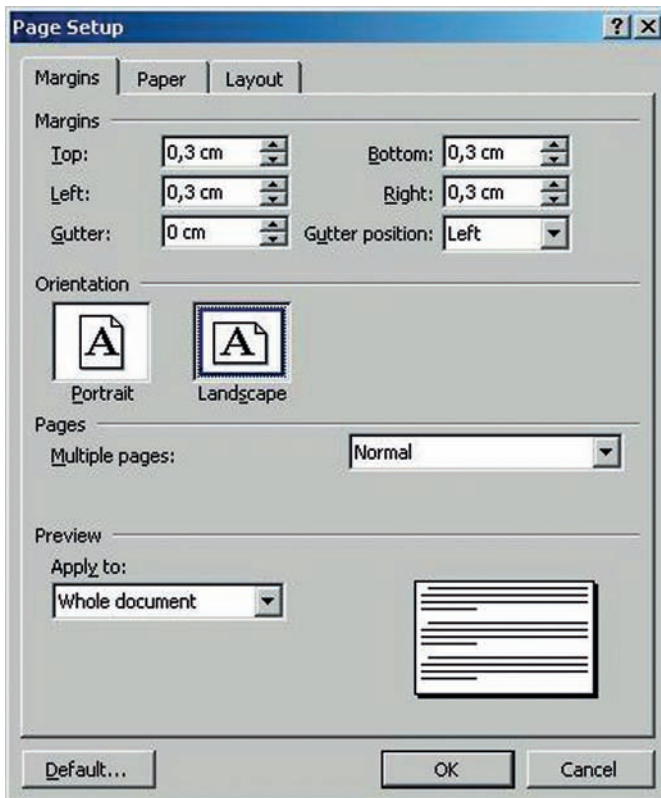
Page Setup

?
X

Margins
Paper
Layout

Margins

Top: 0,3 cm
Bottom: 0,3 cm
Left: 0,3 cm
Right: 0,3 cm
Gutter: 0 cm
Gutter position: Left

Orientation

A
A

Portrait
Landscape

Pages

Multiple pages: Normal

Preview

Apply to:

Whole document

Default...
OK
Cancel